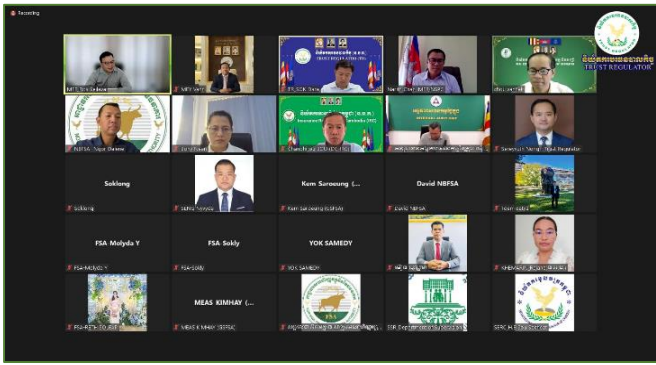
Recording

TRUST REGULATOR

Soklong

Kem Saroeung (...

David NBFSA

FSA Molyda Y

FSA Sokly

YOK SAMEDY

MEAS KIMHAY (...

Soklong

Kem Saroeung NBFSA

David NBFSA

FSA-Molyda Y

FSA-Sokly

YOK SAMEDY

MEAS KIMHAY SERC

TRUST REGULATOR

FSA

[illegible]